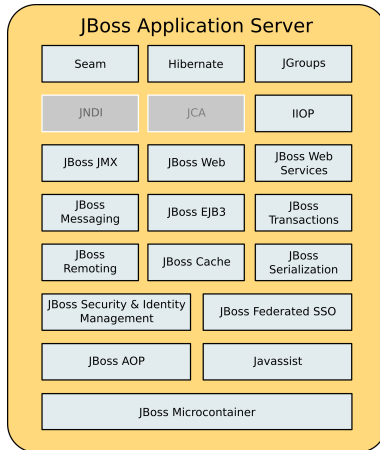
JBoss Application Server

Seam

Hibernate

JGroups

JNDI

JCA

IIOP

JBoss JMX

JBoss Web

JBoss Web Services

JBoss Messaging

JBoss EJB3

JBoss Transactions

JBoss Remoting

JBoss Cache

JBoss Serialization

JBoss Security & Identity Management

JBoss Federated SSO

JBoss AOP

Javassist

JBoss Microcontainer